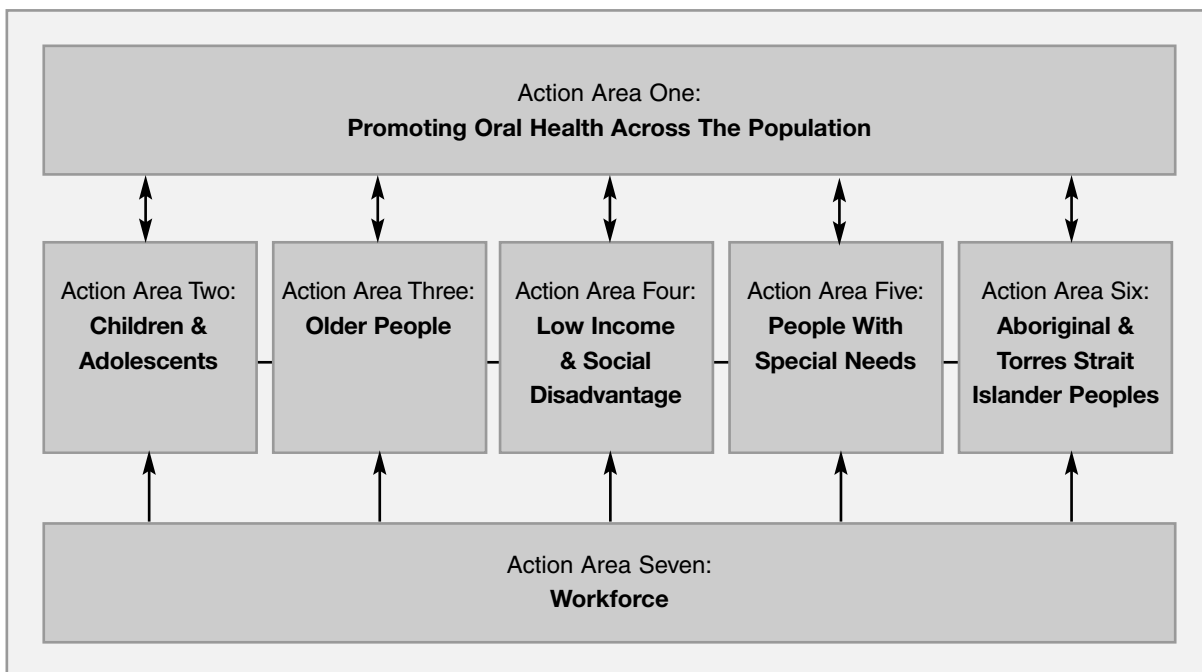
Action Area One:
Promoting Oral Health Across The Population

Action Area Two:
Children & Adolescents

Action Area Three:
Older People

Action Area Four:
Low Income & Social Disadvantage

Action Area Five:
People With Special Needs

Action Area Six:
Aboriginal & Torres Strait Islander Peoples

Action Area Seven:
Workforce